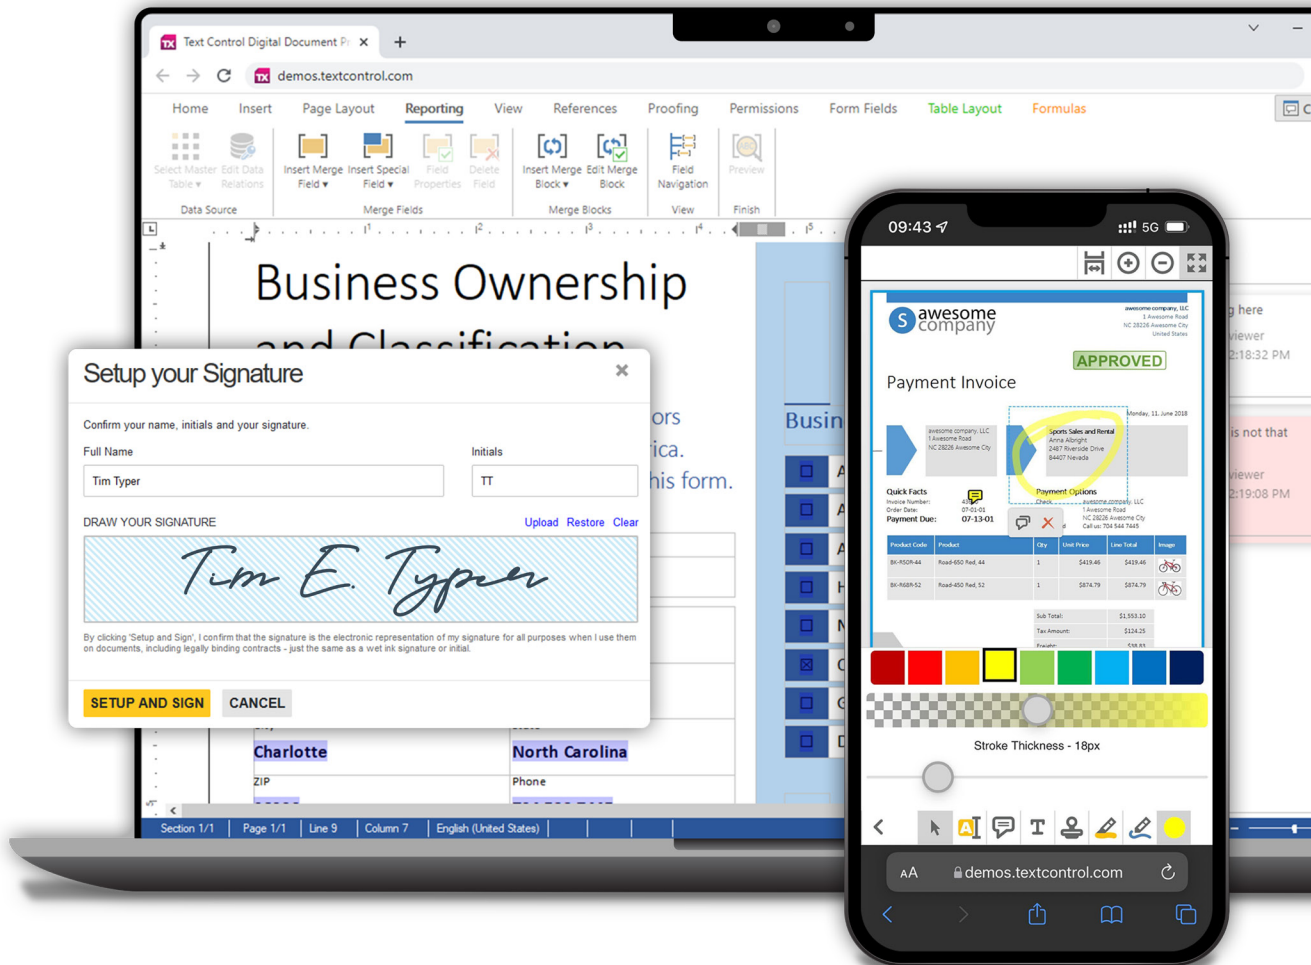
Text Control Digital Document Pr ×

demos.textcontrol.com

Home Insert Page Layout Reporting View References Proofing Permissions Form Fields Table Layout Formulas

Select Master Table ▾ Edit Data Relations
Data Source

Insert Merge Field ▾ Insert Special Field ▾ Field Properties Delete Field
Merge Fields

Insert Merge Block ▾ Edit Merge Block
Merge Blocks

Field Navigation
View

Preview
Finish

Business Ownership and Classification

ors
rica.
his form.

Busin

Setup your Signature

Confirm your name, initials and your signature.

Full Name
Tim Typer

Initials
TT

DRAW YOUR SIGNATURE
Upload Restore Clear

Tim E. Typer

By clicking 'Setup and Sign', I confirm that the signature is the electronic representation of my signature for all purposes when I use them on documents, including legally binding contracts - just the same as a wet ink signature or initial.

SETUP AND SIGN CANCEL

Charlotte
North Carolina
ZIP
Phone

Section 1/1 Page 1/1 Line 9 Column 7 English (United States)

09:43 5G

awesome company

awesome company, LLC
1 Awesome Road
NC 28226 Awesome City
United States

APPROVED

Payment Invoice

Monday, 11. June 2018

awesome company, LLC
1 Awesome Road
NC 28226 Awesome City

Sports Sales and Rental
Anna Albright
2487 Riverside Drive
84407 Nevada

Quick Facts
Invoice Number:
Order Date: 07-01-01
Payment Due: 07-13-01

Payment Options
Check
awesome company, LLC
1 Awesome Road
NC 28226 Awesome City
Call us: 704 544 7445

| Product Code | Product | Qty | Unit Price | Line Total | Image |
|---|---|---|---|---|---|
| BK-R50R-44 | Road-650 Red, 44 | 1 | $419.46 | $419.46 | |
| BK-R68R-52 | Road-450 Red, 52 | 1 | $874.79 | $874.79 | |

Sub Total: $1,553.10
Tax Amount: $124.25
Freight: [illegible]

Stroke Thickness - 18px

AA demos.textcontrol.com

g here
viewer
2:18:32 PM
is not that
viewer
2:19:08 PM